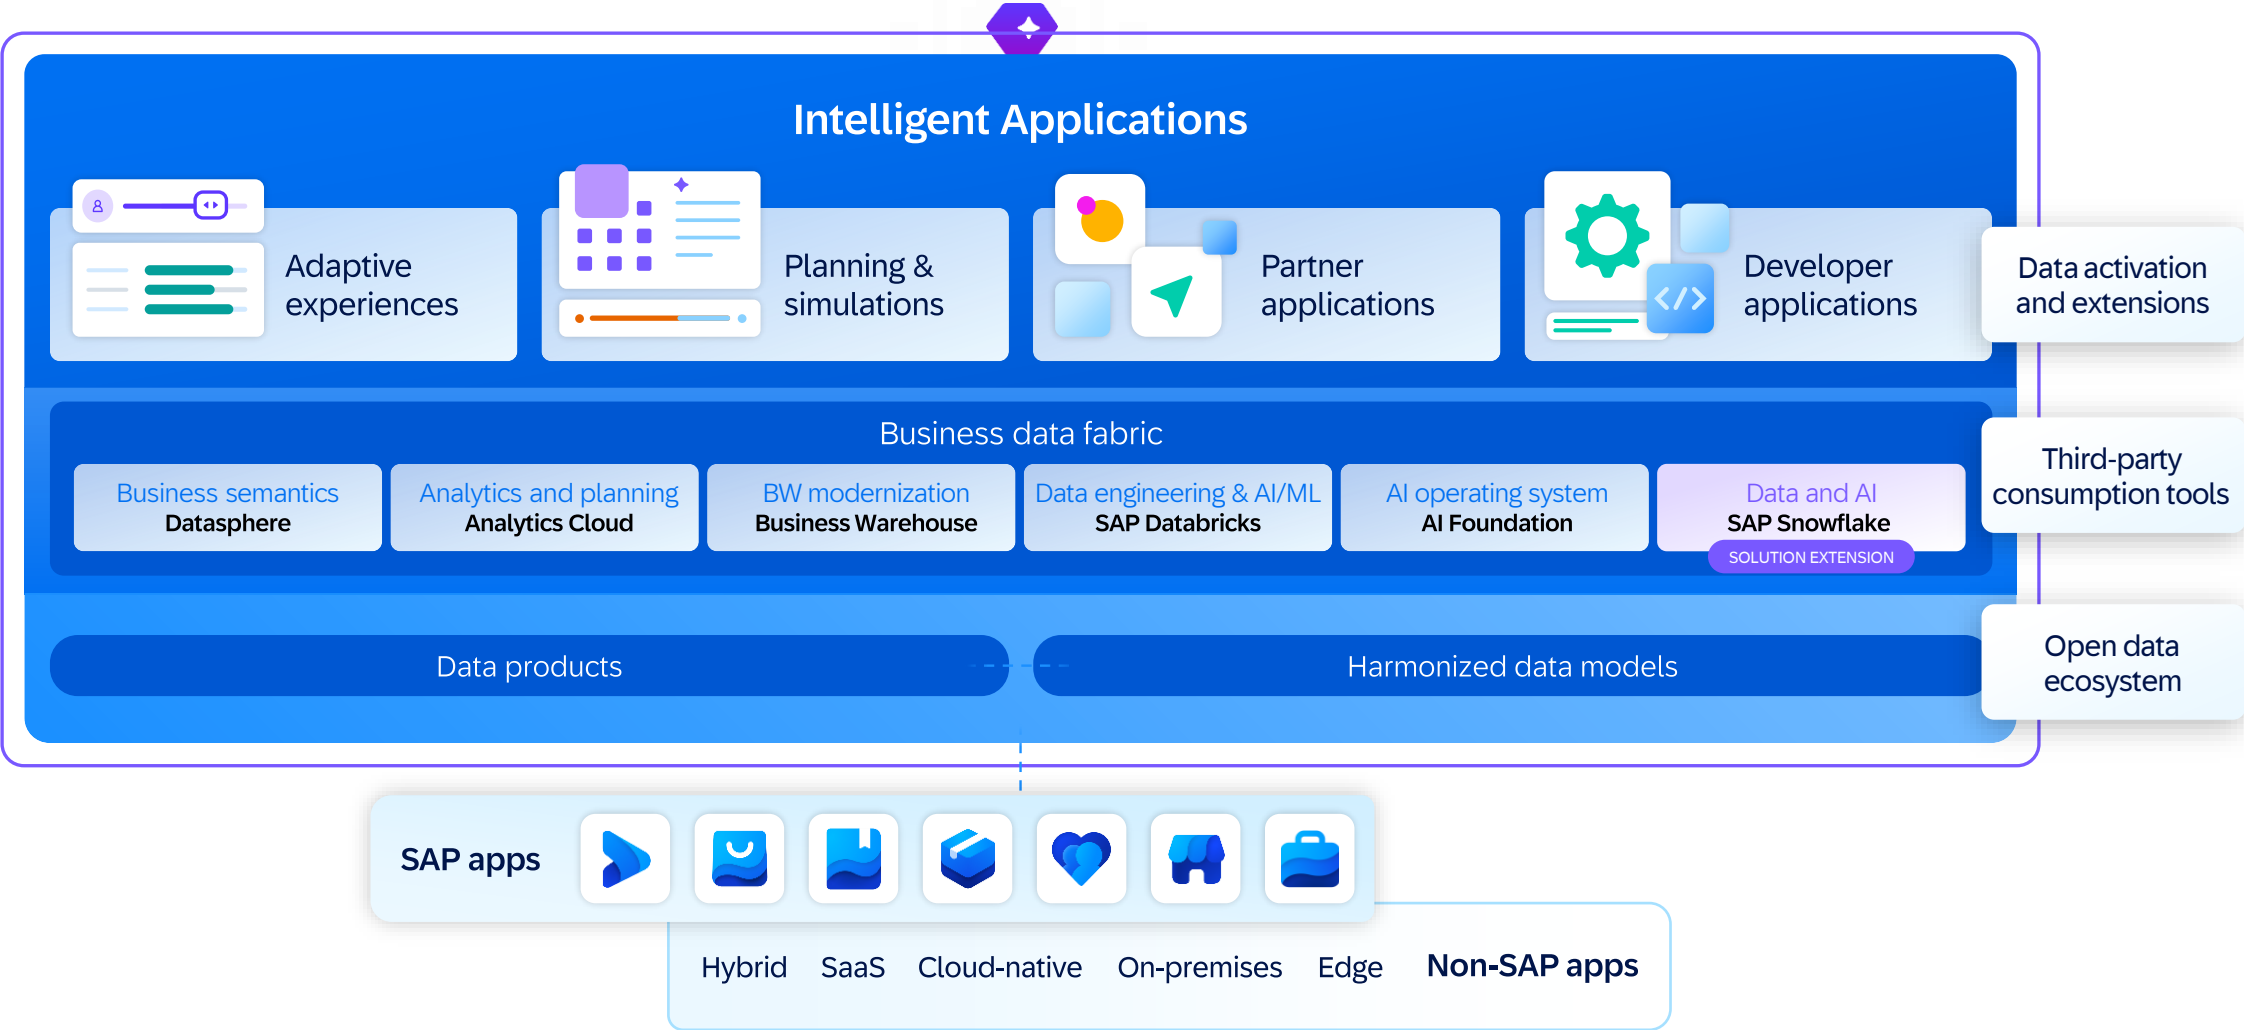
Intelligent Applications

Adaptive experiences

Planning & simulations

Partner applications

Developer applications

Data activation and extensions

Business data fabric

Business semantics
Datasphere

Analytics and planning
Analytics Cloud

BW modernization
Business Warehouse

Data engineering & AI/ML
SAP Databricks

AI operating system
AI Foundation

Data and AI
SAP Snowflake
SOLUTION EXTENSION

Third-party consumption tools

Data products

Harmonized data models

Open data ecosystem

SAP apps

Hybrid SaaS Cloud-native On-premises Edge Non-SAP apps